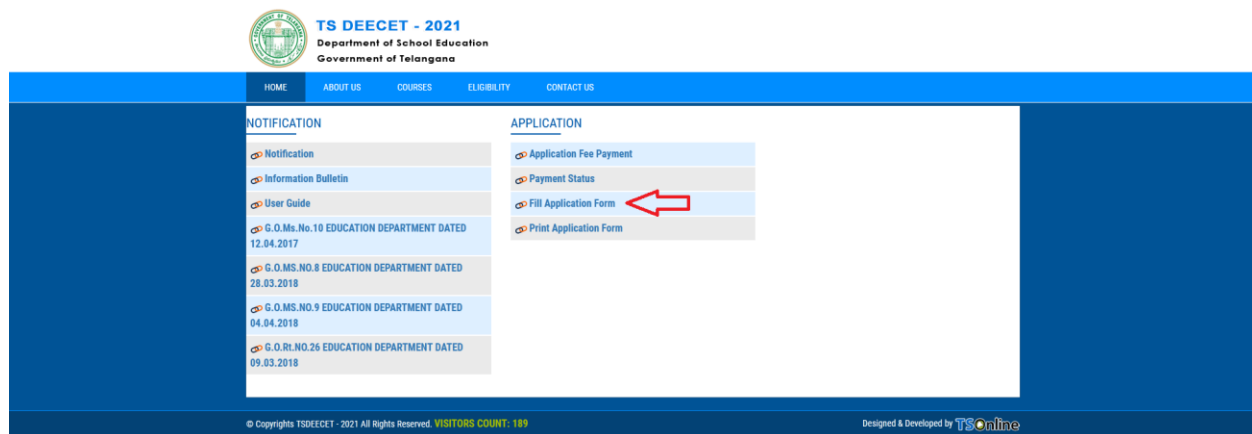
TS DEECET - 2021
Department of School Education
Government of Telangana

HOME ABOUT US COURSES ELIGIBILITY CONTACT US

NOTIFICATION

Notification
Information Bulletin
User Guide
G.O.Ms.No.10 EDUCATION DEPARTMENT DATED 12.04.2017
G.O.MS.NO.8 EDUCATION DEPARTMENT DATED 28.03.2018
G.O.MS.NO.9 EDUCATION DEPARTMENT DATED 04.04.2018
G.O.Rt.NO.26 EDUCATION DEPARTMENT DATED 09.03.2018

APPLICATION

Application Fee Payment
Payment Status
Fill Application Form
Print Application Form

© Copyrights TSDEECET - 2021 All Rights Reserved. VISITORS COUNT: 189

Designed & Developed by TSOnline